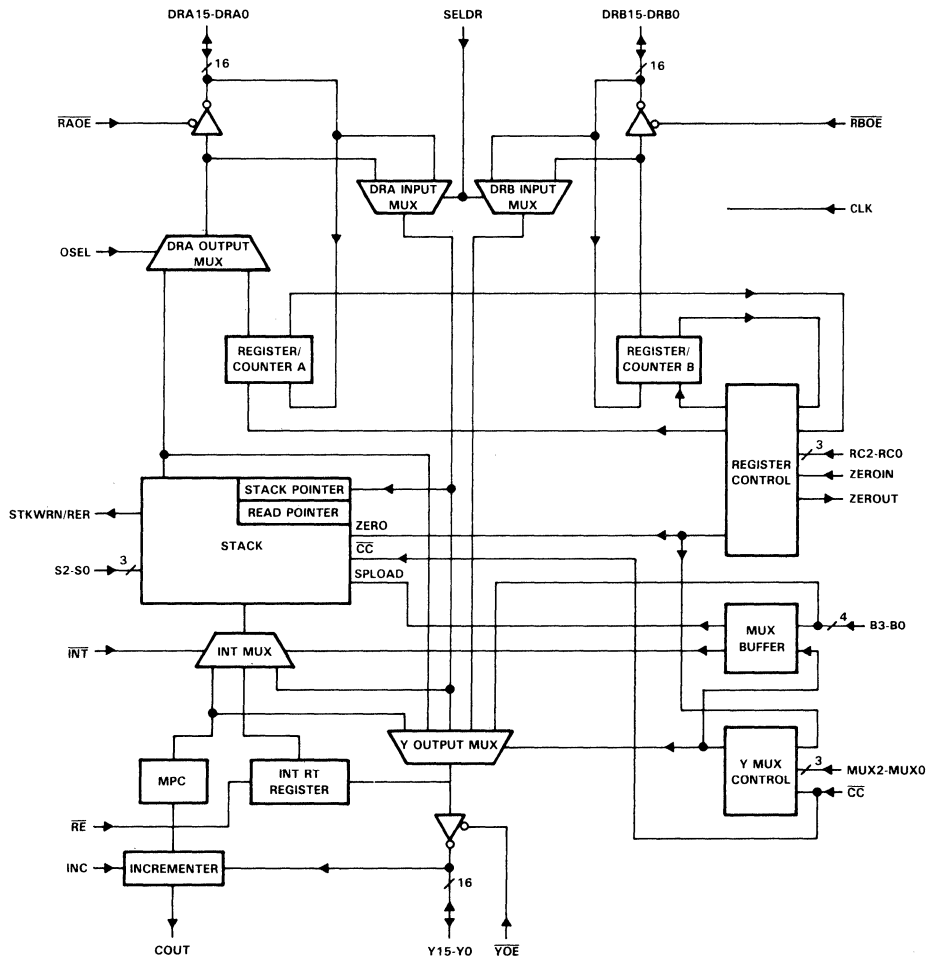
DRA15-DRA0

SELDR

DRB15-DRB0

16

16

$\overline{RAOE}$

$\overline{RBOE}$

DRA INPUT MUX

DRB INPUT MUX

CLK

OSEL

DRA OUTPUT MUX

REGISTER/ COUNTER A

REGISTER/ COUNTER B

REGISTER CONTROL

3

RC2-RC0

ZEROIN

ZEROUT

STACK POINTER

READ POINTER

STKWRN/RER

ZERO

STACK

$\overline{CC}$

S2-S0

3

SPLOAD

MUX BUFFER

4

B3-B0

$\overline{INT}$

INT MUX

Y OUTPUT MUX

Y MUX CONTROL

3

MUX2-MUX0

MPC

INT RT REGISTER

$\overline{CC}$

$\overline{RE}$

INC

INCREMENTER

16

COUT

Y15-Y0

$\overline{YOE}$